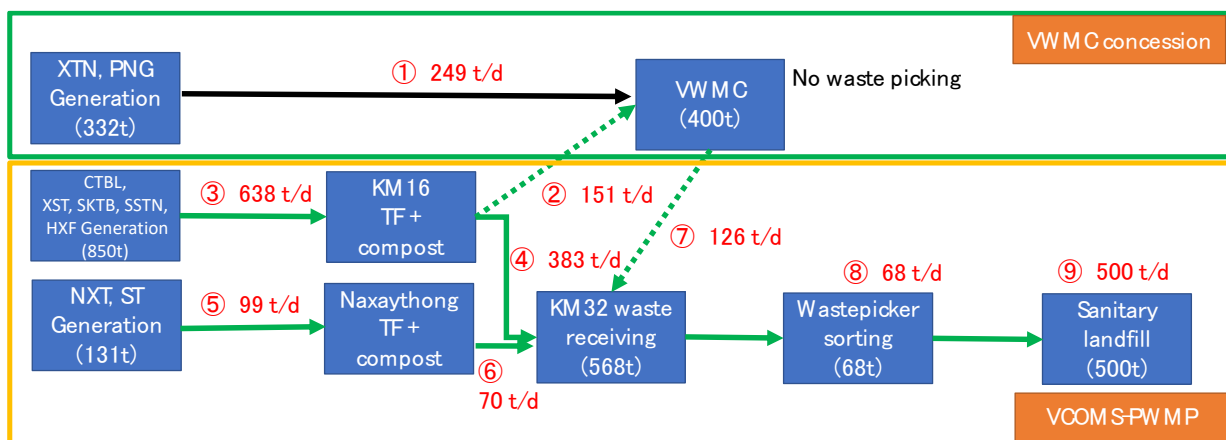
VWMC concession

XTN, PNG Generation (332t)

① 249 t/d

VWMC (400t)

No waste picking

CTBL, XST, SKTB, SSTN, HXF Generation (850t)

③ 638 t/d

KM16 TF + compost

② 151 t/d

⑦ 126 t/d

④ 383 t/d

⑧ 68 t/d

⑨ 500 t/d

NXT, ST Generation (131t)

⑤ 99 t/d

Naxaythong TF + compost

KM32 waste receiving (568t)

Wastepicker sorting (68t)

Sanitary landfill (500t)

⑥ 70 t/d

VCOMS-PWMP